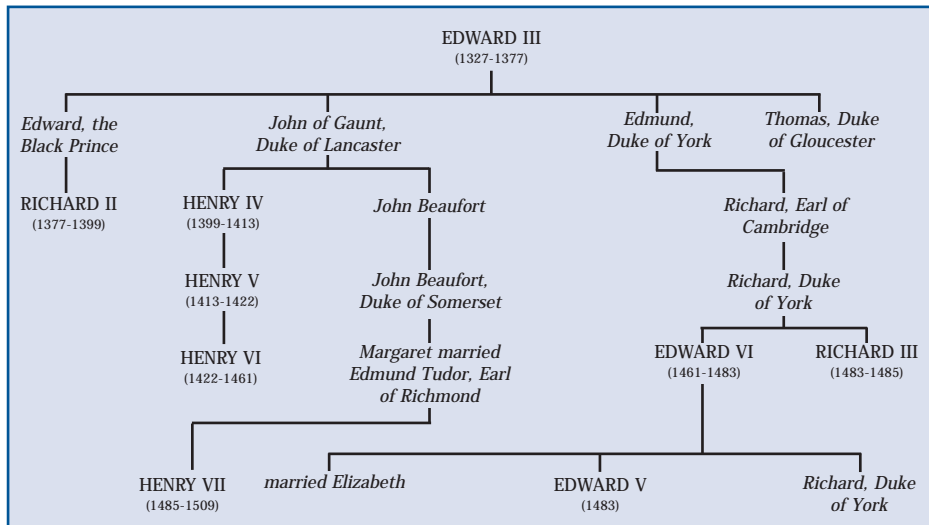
EDWARD III
(1327-1377)

Edward, the Black Prince

RICHARD II
(1377-1399)

John of Gaunt, Duke of Lancaster

HENRY IV
(1399-1413)

HENRY V
(1413-1422)

HENRY VI
(1422-1461)

John Beaufort

John Beaufort, Duke of Somerset

Margaret married Edmund Tudor, Earl of Richmond

Edmund, Duke of York

Richard, Earl of Cambridge

Richard, Duke of York

EDWARD VI
(1461-1483)

RICHARD III
(1483-1485)

Thomas, Duke of Gloucester

HENRY VII
(1485-1509)

married Elizabeth

EDWARD V
(1483)

Richard, Duke of York